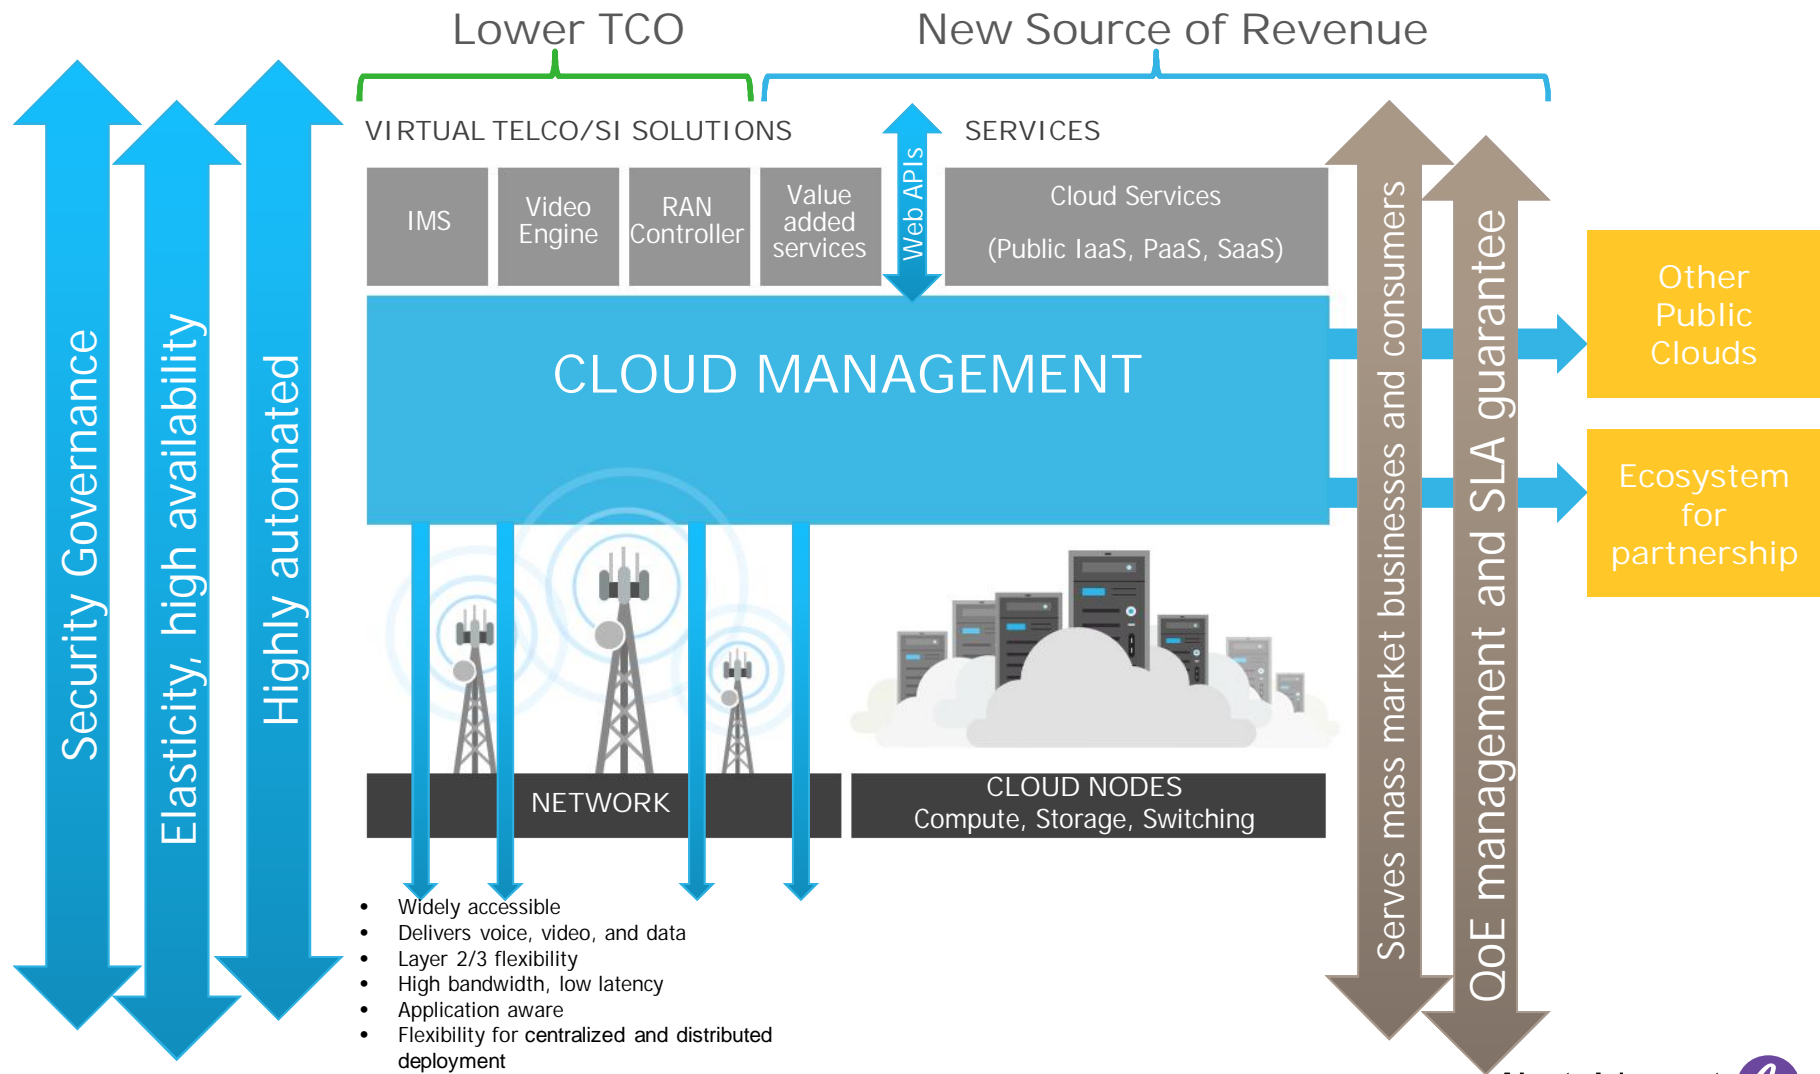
Lower TCO

New Source of Revenue

Security Governance

Elasticity, high availability

Highly automated

VIRTUAL TELCO/SI SOLUTIONS

SERVICES

IMS

Video Engine

RAN Controller

Value added services

Web APIs

Cloud Services

(Public IaaS, PaaS, SaaS)

CLOUD MANAGEMENT

Serves mass market businesses and consumers

QoE management and SLA guarantee

Other Public Clouds

Ecosystem for partnership

NETWORK

CLOUD NODES
Compute, Storage, Switching

- Widely accessible
- Delivers voice, video, and data
- Layer 2/3 flexibility
- High bandwidth, low latency
- Application aware
- Flexibility for centralized and distributed deployment